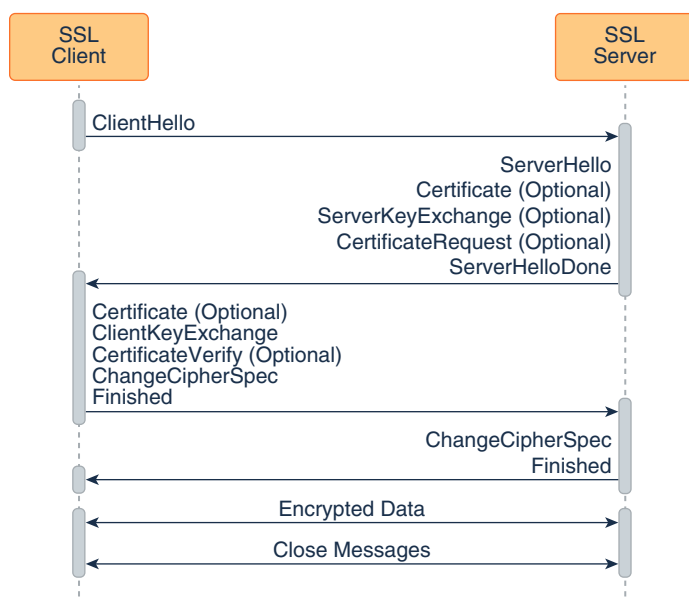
SSL Client

SSL Server

ClientHello

ServerHello
Certificate (Optional)
ServerKeyExchange (Optional)
CertificateRequest (Optional)
ServerHelloDone

Certificate (Optional)
ClientKeyExchange
CertificateVerify (Optional)
ChangeCipherSpec
Finished

ChangeCipherSpec
Finished

Encrypted Data

Close Messages